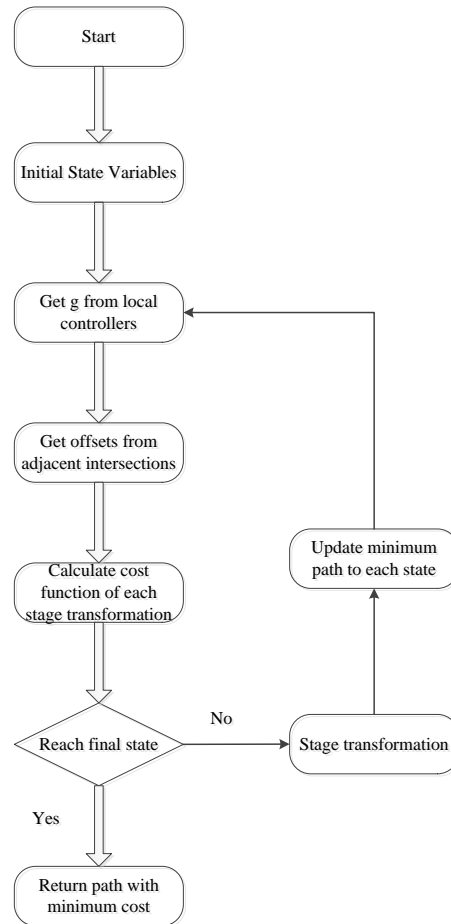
Start

Initial State Variables

Get g from local controllers

Get offsets from adjacent intersections

Calculate cost function of each stage transformation

Reach final state

No

Stage transformation

Update minimum path to each state

Yes

Return path with minimum cost